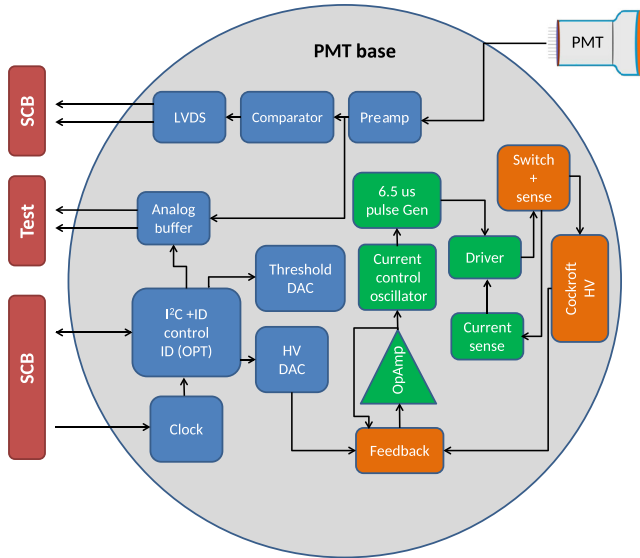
PMT base

PMT

SCB

Test

SCB

LVDS

Comparator

Preamp

Analog buffer

6.5 us pulse Gen

Switch + sense

Threshold DAC

Current control oscillator

Driver

Cockroft HV

$I^2C$ +ID control ID (OPT)

HV DAC

Current sense

OpAmp

Clock

Feedback